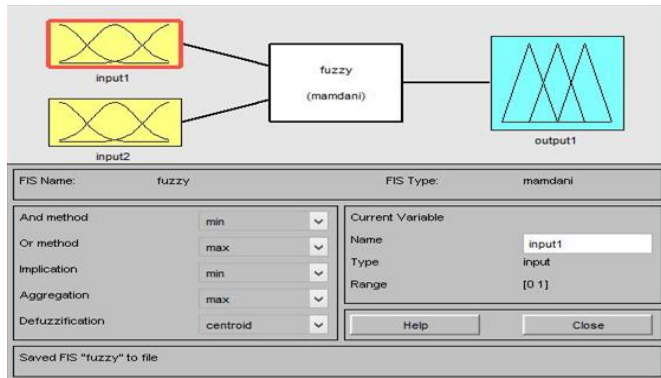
input1

input2

fuzzy

(mamdani)

output1

FIS Name: fuzzy

FIS Type: mamdani

| | |
|---|---|
| And method | min |
| Or method | max |
| Implication | min |
| Aggregation | max |
| Defuzzification | centroid |

Current Variable

| | |
|---|---|
| Name | input1 |
| Type | input |
| Range | [0 1] |

Help

Close

Saved FIS "fuzzy" to file